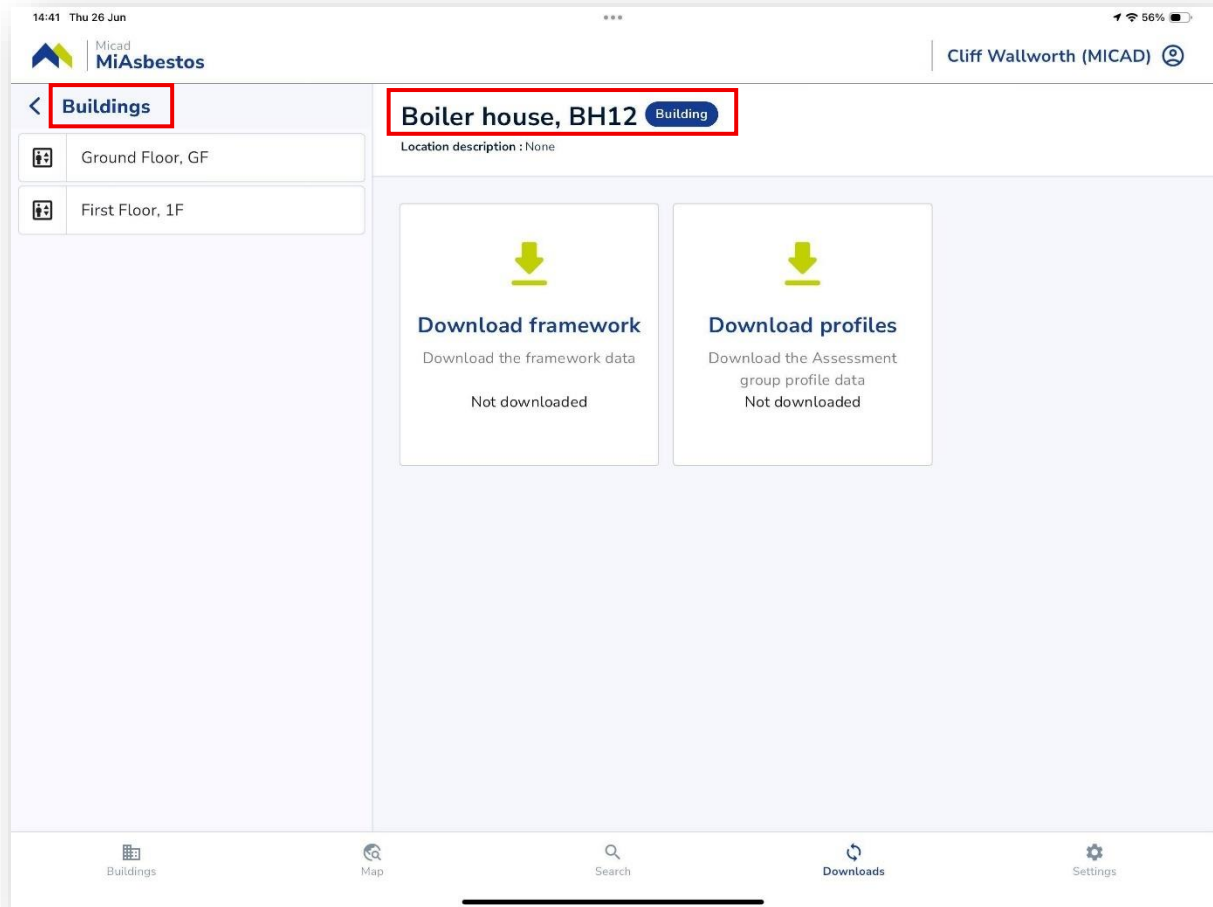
14:41 Thu 26 Jun

56%

Micad
MiAsbestos

Cliff Wallworth (MICAD)

Buildings

Ground Floor, GF

First Floor, 1F

Boiler house, BH12 Building

Location description : None

Download framework

Download the framework data

Not downloaded

Download profiles

Download the Assessment group profile data

Not downloaded

Buildings

Map

Search

Downloads

Settings